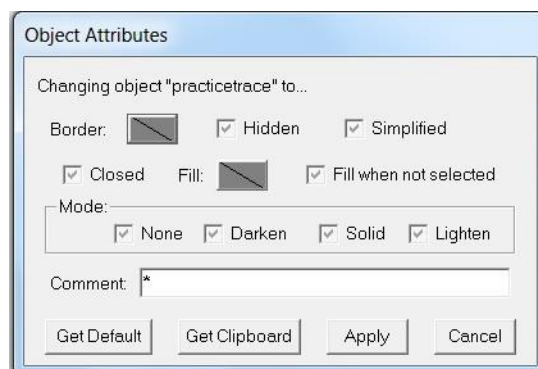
Object Attributes

Changing object "practicetrace" to...

Border: Hidden Simplified

Closed Fill: Fill when not selected

Mode:

None Darken Solid Lighten

Comment: *

Get Default Get Clipboard Apply Cancel